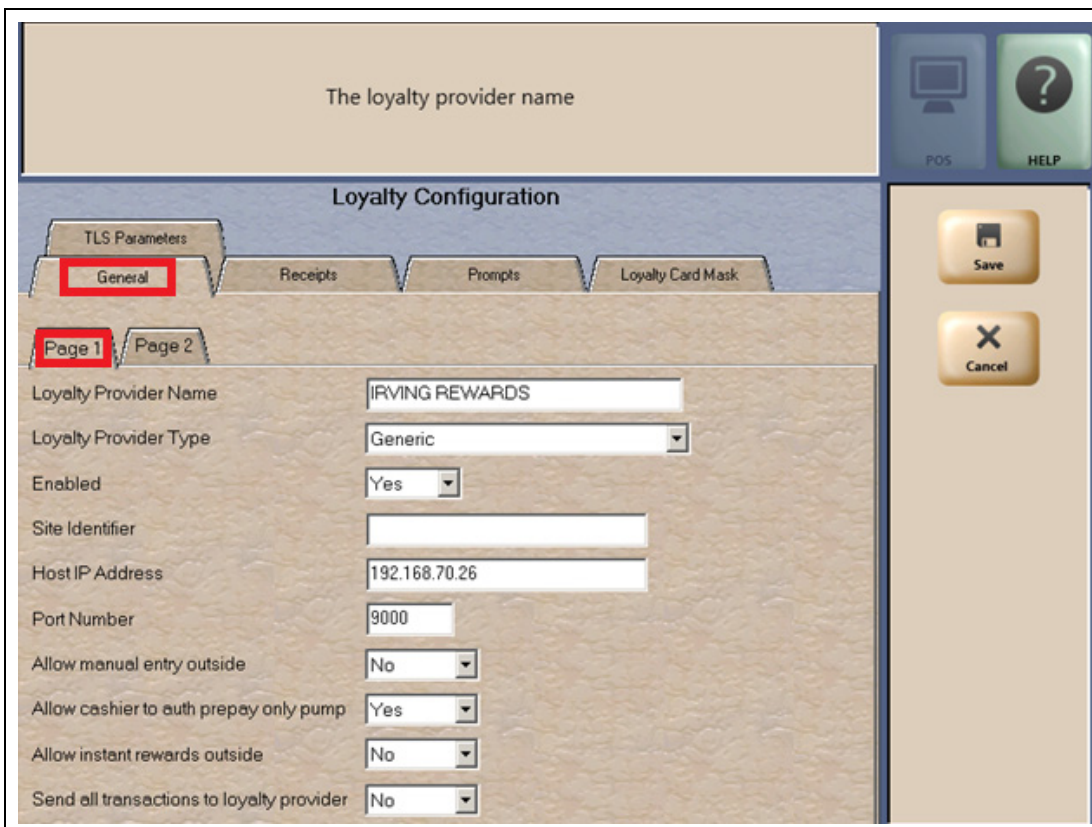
The loyalty provider name

POS

HELP

Loyalty Configuration

TLS Parameters

General

Receipts

Prompts

Loyalty Card Mask

Save

Cancel

Page 1

Page 2

| | |
|---|---|
| Loyalty Provider Name | IRVING REWARDS |
| Loyalty Provider Type | Generic |
| Enabled | Yes |
| Site Identifier | |
| Host IP Address | 192.168.70.26 |
| Port Number | 9000 |
| Allow manual entry outside | No |
| Allow cashier to auth prepay only pump | Yes |
| Allow instant rewards outside | No |
| Send all transactions to loyalty provider | No |